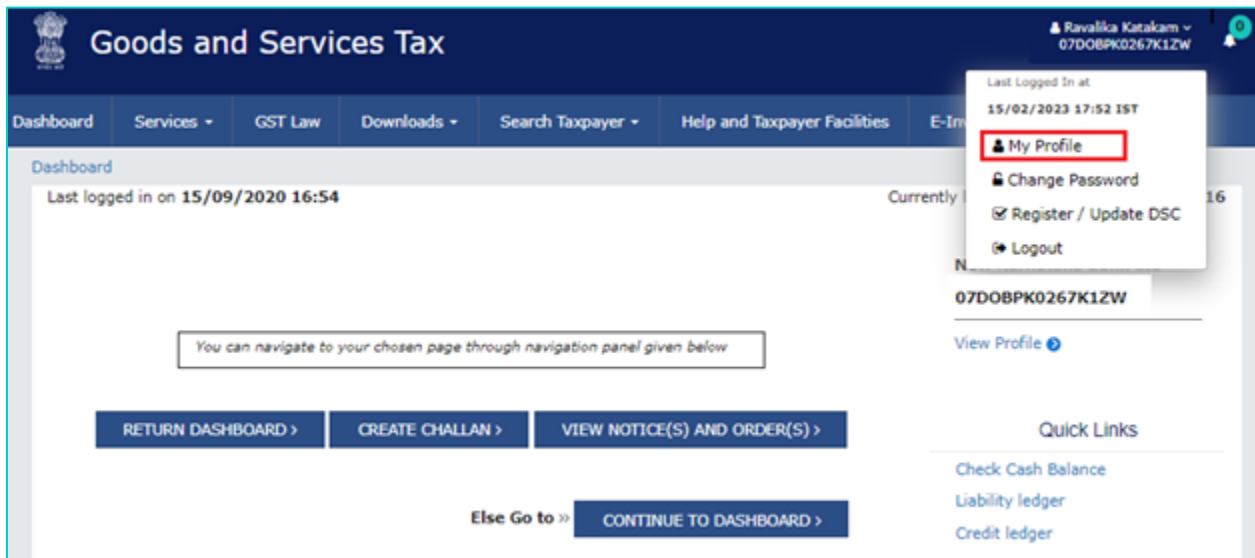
Goods and Services Tax

Ravalika Katakam
07DOBPK0267K1ZW

0

Dashboard
Services
GST Law
Downloads
Search Taxpayer
Help and Taxpayer Facilities
E-In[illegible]

Last Logged In at
15/02/2023 17:52 IST
My Profile
Change Password
Register / Update DSC
Logout

Dashboard

Last logged in on 15/09/2020 16:54

Currently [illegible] 16

N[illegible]
07DOBPK0267K1ZW
View Profile

You can navigate to your chosen page through navigation panel given below

RETURN DASHBOARD >
CREATE CHALLAN >
VIEW NOTICE(S) AND ORDER(S) >

Else Go to »
CONTINUE TO DASHBOARD >

Quick Links
Check Cash Balance
Liability ledger
Credit ledger